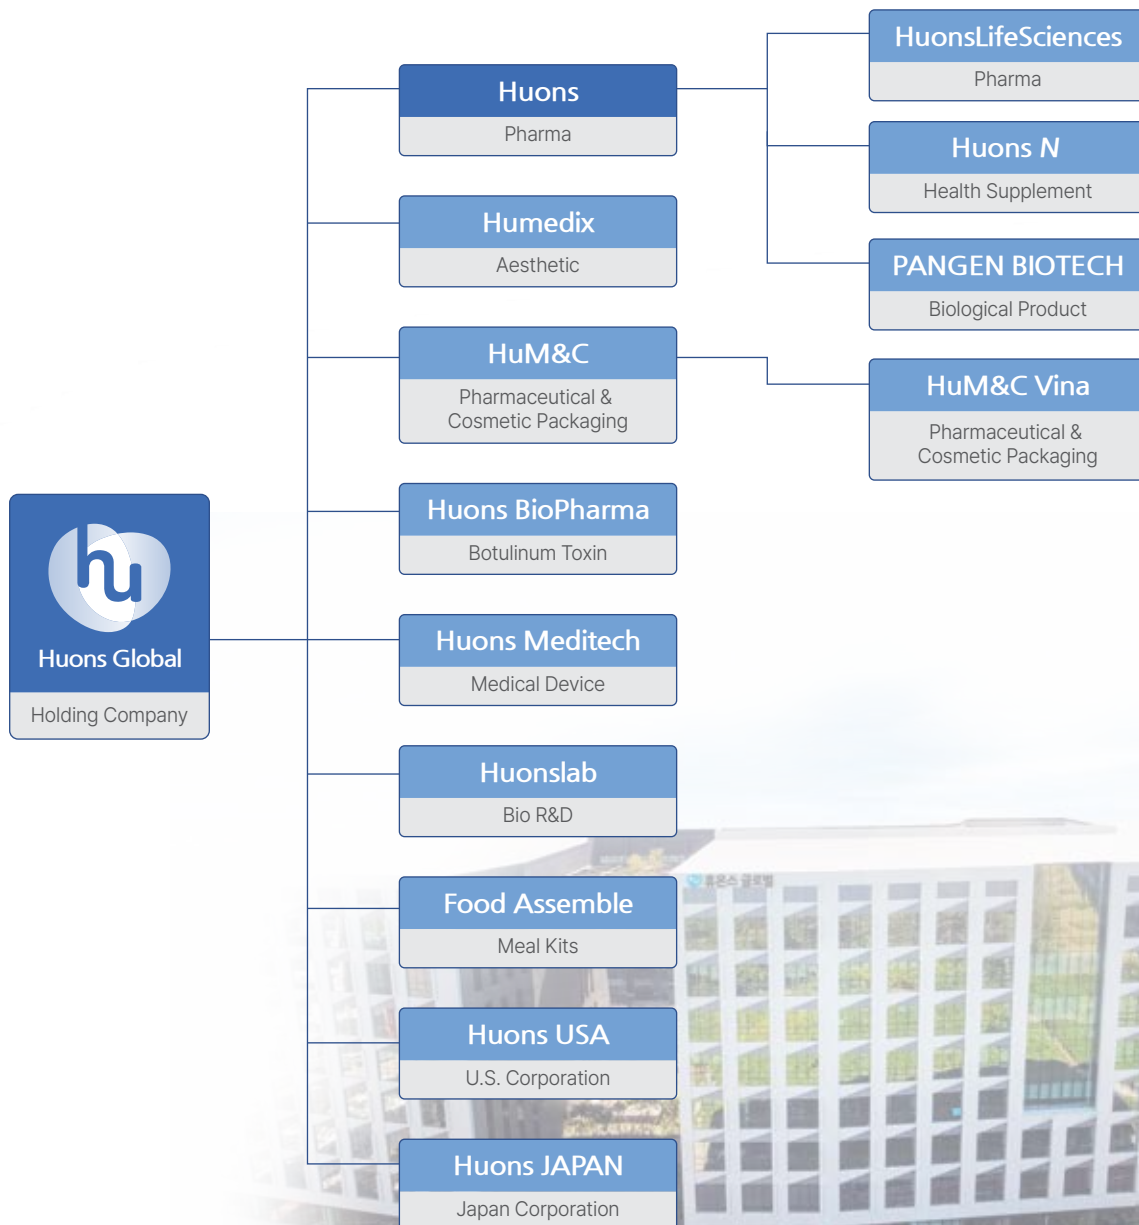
Huons Global
Holding Company

Huons
Pharma

HuonsLifeSciences
Pharma

Huons N
Health Supplement

PANGEN BIOTECH
Biological Product

Humedix
Aesthetic

HuM&C
Pharmaceutical & Cosmetic Packaging

HuM&C Vina
Pharmaceutical & Cosmetic Packaging

Huons BioPharma
Botulinum Toxin

Huons Meditech
Medical Device

Huonslab
Bio R&D

Food Assemble
Meal Kits

Huons USA
U.S. Corporation

Huons JAPAN
Japan Corporation

휴온스 글로벌